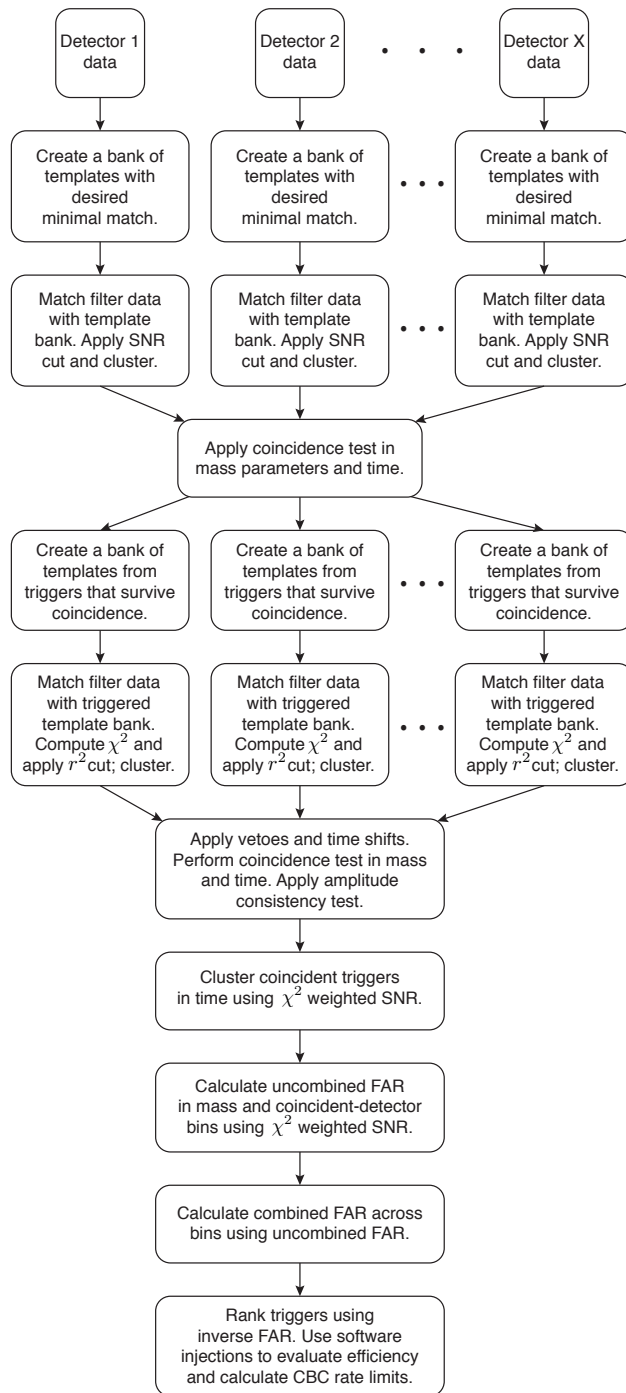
Detector 1 data

Detector 2 data

Detector X data

Create a bank of templates with desired minimal match.

Create a bank of templates with desired minimal match.

Create a bank of templates with desired minimal match.

Match filter data with template bank. Apply SNR cut and cluster.

Match filter data with template bank. Apply SNR cut and cluster.

Match filter data with template bank. Apply SNR cut and cluster.

Apply coincidence test in mass parameters and time.

Create a bank of templates from triggers that survive coincidence.

Create a bank of templates from triggers that survive coincidence.

Create a bank of templates from triggers that survive coincidence.

Match filter data with triggered template bank. Compute $\chi^2$ and apply $r^2$cut; cluster.

Match filter data with triggered template bank. Compute $\chi^2$ and apply $r^2$cut; cluster.

Match filter data with triggered template bank. Compute $\chi^2$ and apply $r^2$cut; cluster.

Apply vetoes and time shifts. Perform coincidence test in mass and time. Apply amplitude consistency test.

Cluster coincident triggers in time using $\chi^2$ weighted SNR.

Calculate uncombined FAR in mass and coincident-detector bins using $\chi^2$ weighted SNR.

Calculate combined FAR across bins using uncombined FAR.

Rank triggers using inverse FAR. Use software injections to evaluate efficiency and calculate CBC rate limits.